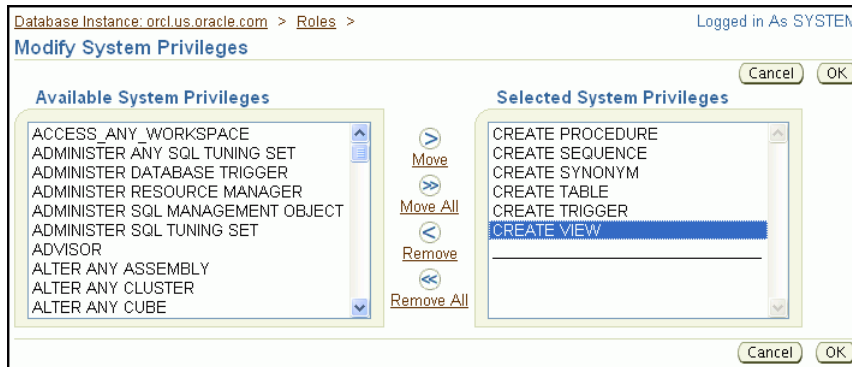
Database Instance: orcl.us.oracle.com > Roles >

Logged in As SYSTEM

Modify System Privileges

Cancel OK

Available System Privileges

ACCESS_ANY_WORKSPACE
ADMINISTER ANY SQL TUNING SET
ADMINISTER DATABASE TRIGGER
ADMINISTER RESOURCE MANAGER
ADMINISTER SQL MANAGEMENT OBJECT
ADMINISTER SQL TUNING SET
ADVISOR
ALTER ANY ASSEMBLY
ALTER ANY CLUSTER
ALTER ANY CUBE

Move
Move All
Remove
Remove All

Selected System Privileges

CREATE PROCEDURE
CREATE SEQUENCE
CREATE SYNONYM
CREATE TABLE
CREATE TRIGGER
CREATE VIEW

Cancel OK